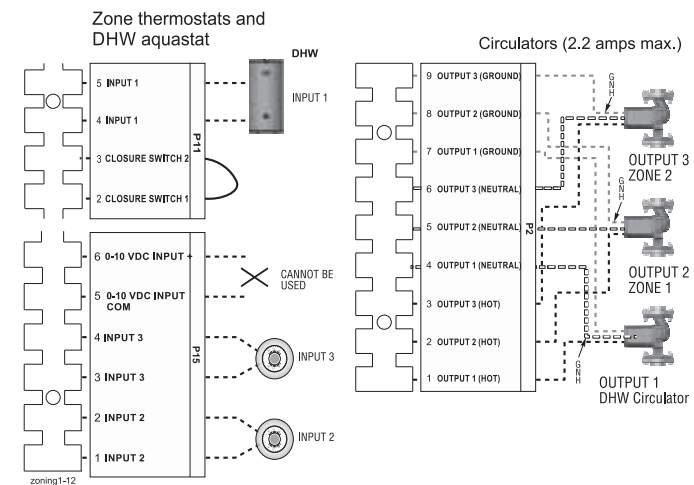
Zone thermostats and DHW aquastat

DHW

5 INPUT 1
4 INPUT 1
INPUT 1
3 CLOSURE SWITCH 2
2 CLOSURE SWITCH 1
P11

6 0-10 VDC INPUT +
5 0-10 VDC INPUT COM
CANNOT BE USED
4 INPUT 3
3 INPUT 3
INPUT 3
2 INPUT 2
1 INPUT 2
INPUT 2
P15

zoning1-12

Circulators (2.2 amps max.)

9 OUTPUT 3 (GROUND)
8 OUTPUT 2 (GROUND)
7 OUTPUT 1 (GROUND)
6 OUTPUT 3 (NEUTRAL)
5 OUTPUT 2 (NEUTRAL)
4 OUTPUT 1 (NEUTRAL)
3 OUTPUT 3 (HOT)
2 OUTPUT 2 (HOT)
1 OUTPUT 1 (HOT)
P2

G N H
OUTPUT 3
ZONE 2
G N H
OUTPUT 2
ZONE 1
G N H
OUTPUT 1
DHW Circulator